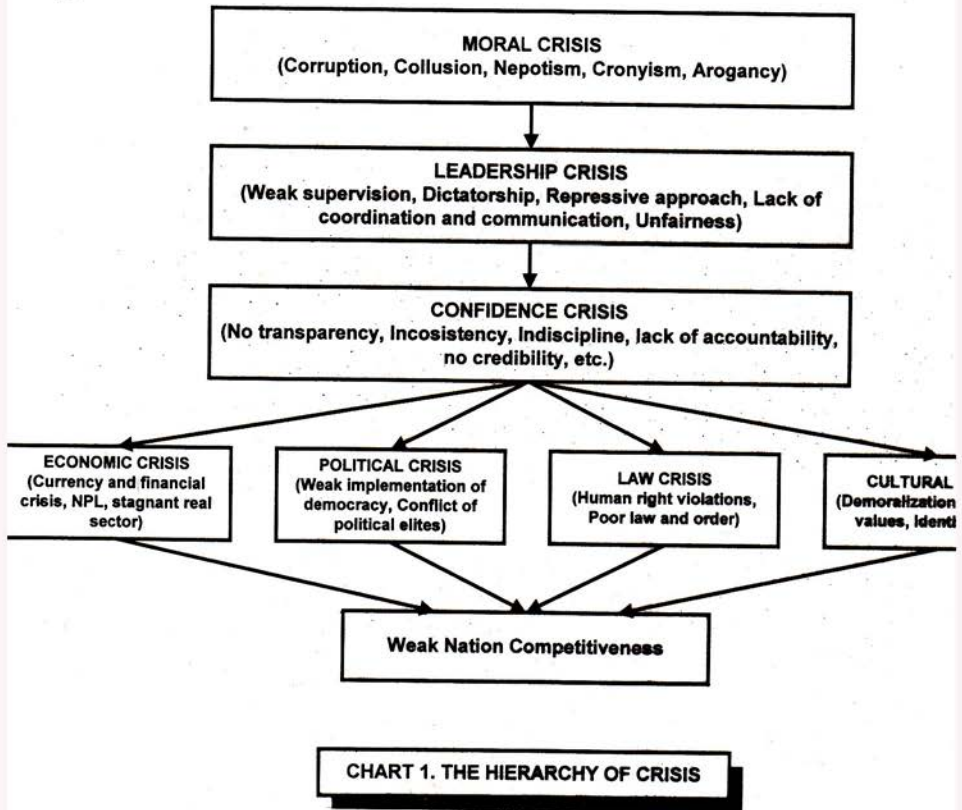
MORAL CRISIS
(Corruption, Collusion, Nepotism, Cronyism, Arogancy)

LEADERSHIP CRISIS
(Weak supervision, Dictatorship, Repressive approach, Lack of coordination and communication, Unfairness)

CONFIDENCE CRISIS
(No transparency, Incosistency, Indiscipline, lack of accountability, no credibility, etc.)

ECONOMIC CRISIS
(Currency and financial crisis, NPL, stagnant real sector)

POLITICAL CRISIS
(Weak implementation of democracy, Conflict of political elites)

LAW CRISIS
(Human right violations, Poor law and order)

CULTURAL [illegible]
(Demoralization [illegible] values, Identi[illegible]

Weak Nation Competitiveness

CHART 1. THE HIERARCHY OF CRISIS